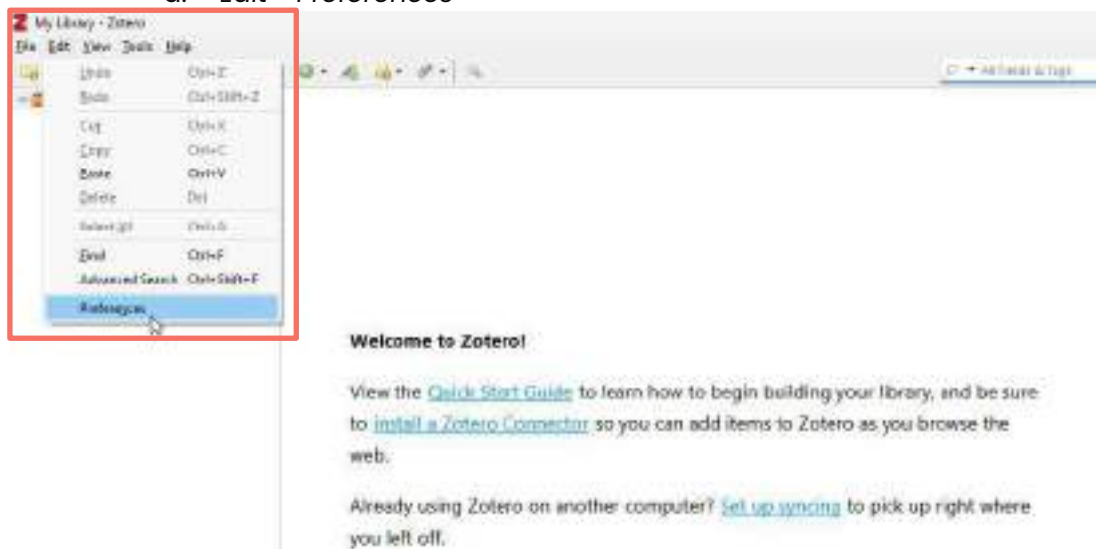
a. Edit > Preferences

My Library - Zotero
File Edit View Tools Help

Undo Ctrl+Z
Redo Ctrl+Shift+Z
Cut Ctrl+X
Copy Ctrl+C
Paste Ctrl+V
Delete Del
Select All Ctrl+A
Find Ctrl+F
Advanced Search Ctrl+Shift+F
Preferences

All Fields & Tags

Welcome to Zotero!

View the Quick Start Guide to learn how to begin building your library, and be sure to install a Zotero Connector so you can add items to Zotero as you browse the web.

Already using Zotero on another computer? Set up syncing to pick up right where you left off.